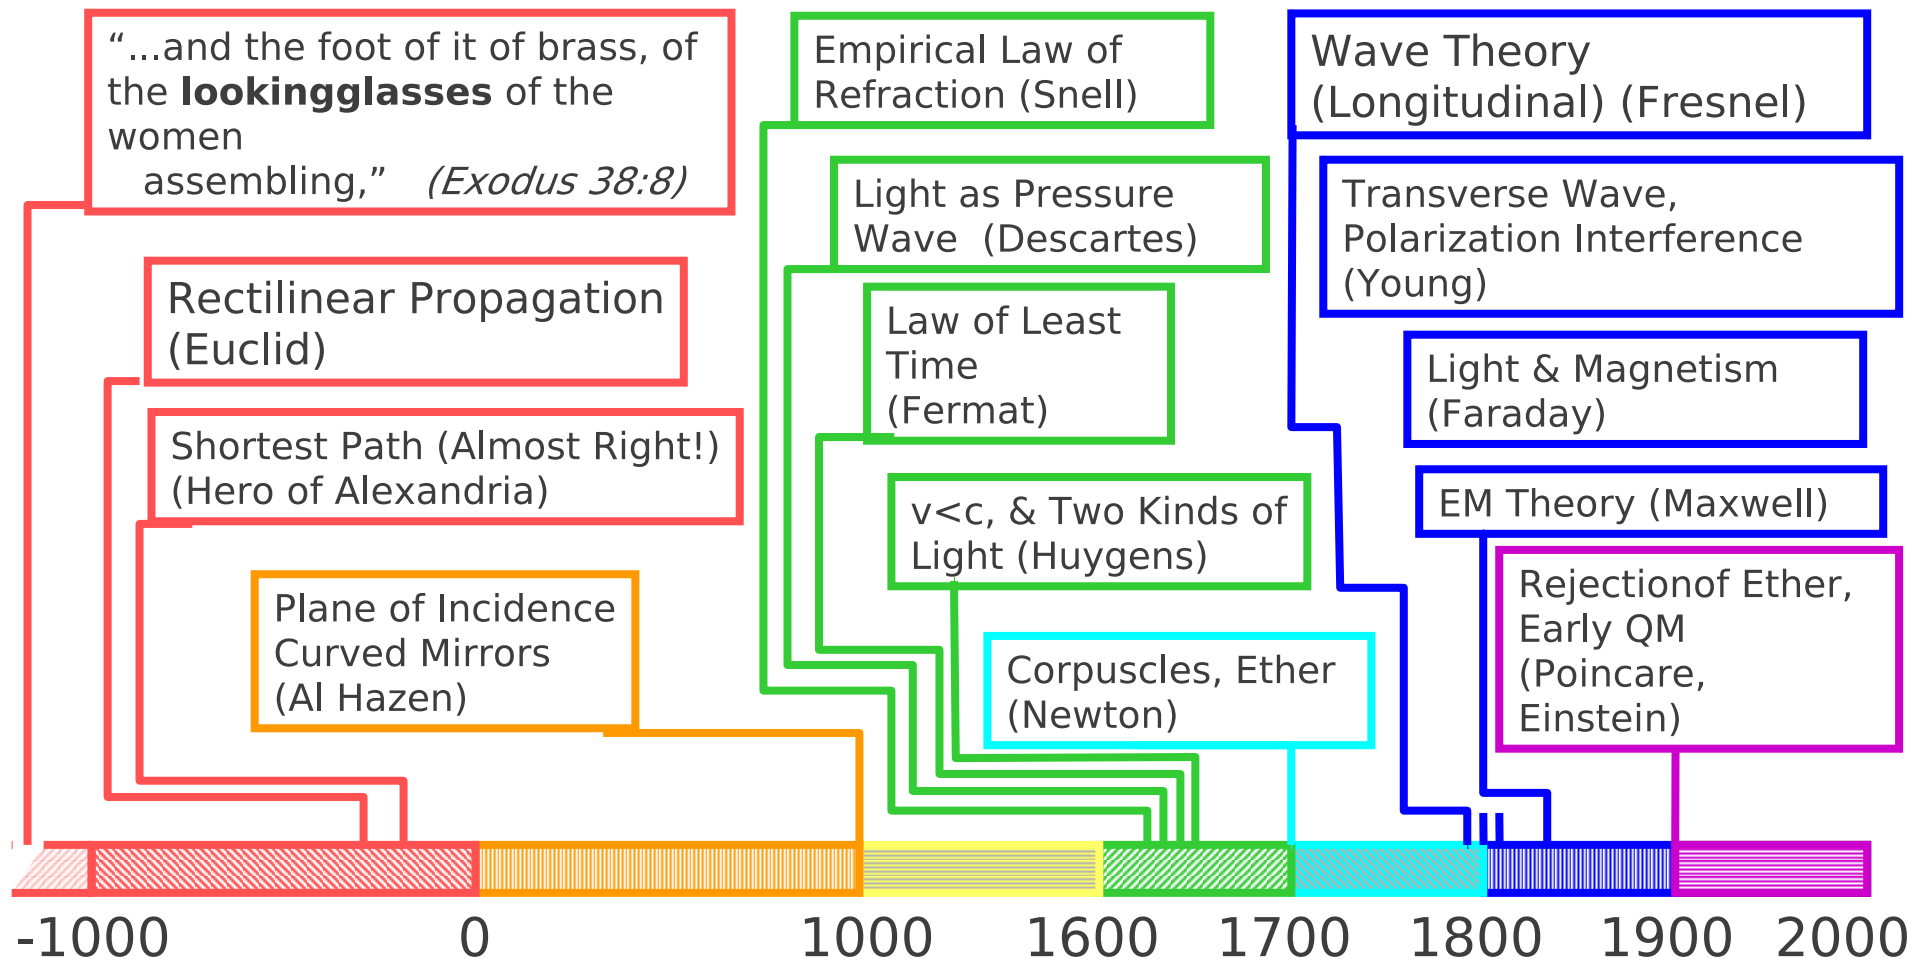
"...and the foot of it of brass, of the **lookingglasses** of the women assembling," *(Exodus 38:8)*

Rectilinear Propagation (Euclid)

Shortest Path (Almost Right!) (Hero of Alexandria)

Plane of Incidence Curved Mirrors (Al Hazen)

Empirical Law of Refraction (Snell)

Light as Pressure Wave (Descartes)

Law of Least Time (Fermat)

v<c, & Two Kinds of Light (Huygens)

Corpuscles, Ether (Newton)

Wave Theory (Longitudinal) (Fresnel)

Transverse Wave, Polarization Interference (Young)

Light & Magnetism (Faraday)

EM Theory (Maxwell)

Rejectionof Ether, Early QM (Poincare, Einstein)

-1000 0 1000 1600 1700 1800 1900 2000